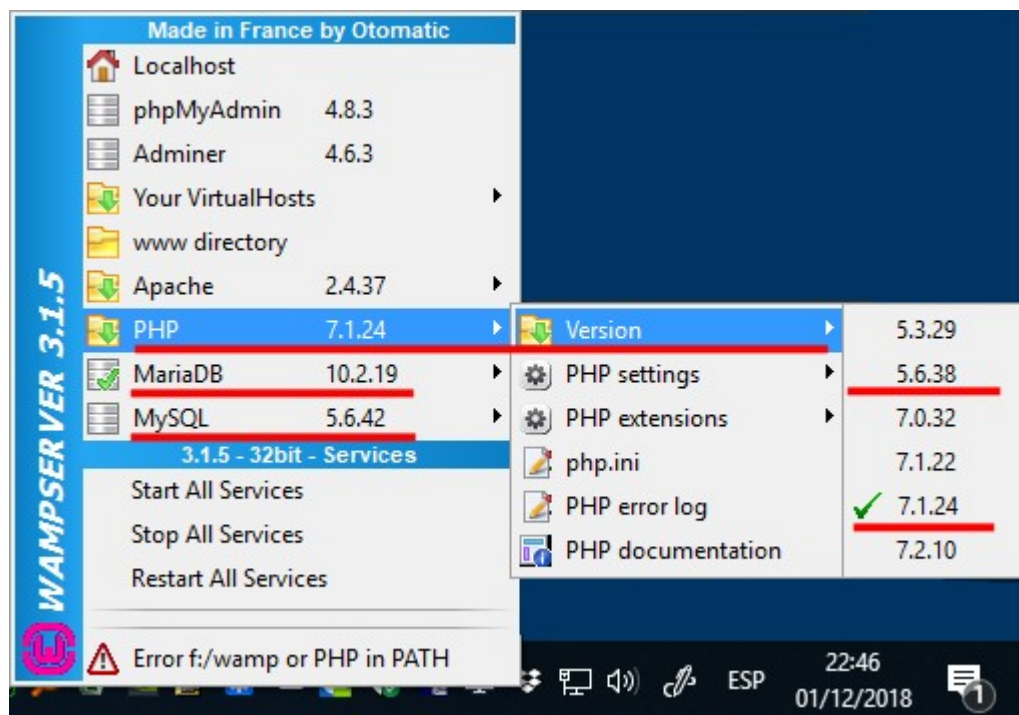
WAMPSERVER 3.1.5

Made in France by Otomatic

Localhost
phpMyAdmin 4.8.3
Adminer 4.6.3
Your VirtualHosts
www directory
Apache 2.4.37
PHP 7.1.24
MariaDB 10.2.19
MySQL 5.6.42

3.1.5 - 32bit - Services

Start All Services
Stop All Services
Restart All Services

Error f:/wamp or PHP in PATH

Version
PHP settings
PHP extensions
php.ini
PHP error log
PHP documentation

5.3.29
5.6.38
7.0.32
7.1.22
7.1.24
7.2.10

ESP
22:46
01/12/2018
1